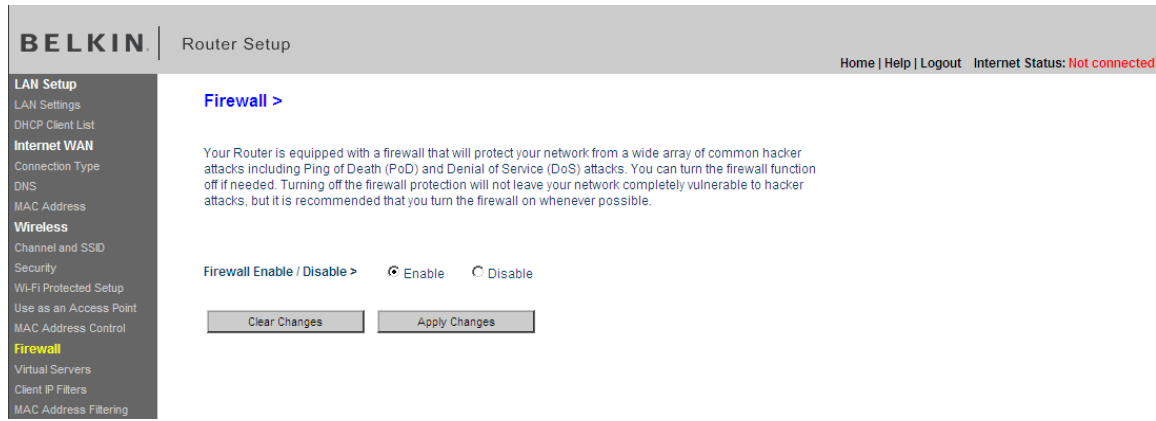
BELKIN. Router Setup

Home | Help | Logout Internet Status: Not connected

LAN Setup
LAN Settings
DHCP Client List
Internet WAN
Connection Type
DNS
MAC Address
Wireless
Channel and SSID
Security
Wi-Fi Protected Setup
Use as an Access Point
MAC Address Control
Firewall
Virtual Servers
Client IP Filters
MAC Address Filtering

Firewall >

Your Router is equipped with a firewall that will protect your network from a wide array of common hacker attacks including Ping of Death (PoD) and Denial of Service (DoS) attacks. You can turn the firewall function off if needed. Turning off the firewall protection will not leave your network completely vulnerable to hacker attacks, but it is recommended that you turn the firewall on whenever possible.

Firewall Enable / Disable > Enable Disable

Clear Changes Apply Changes